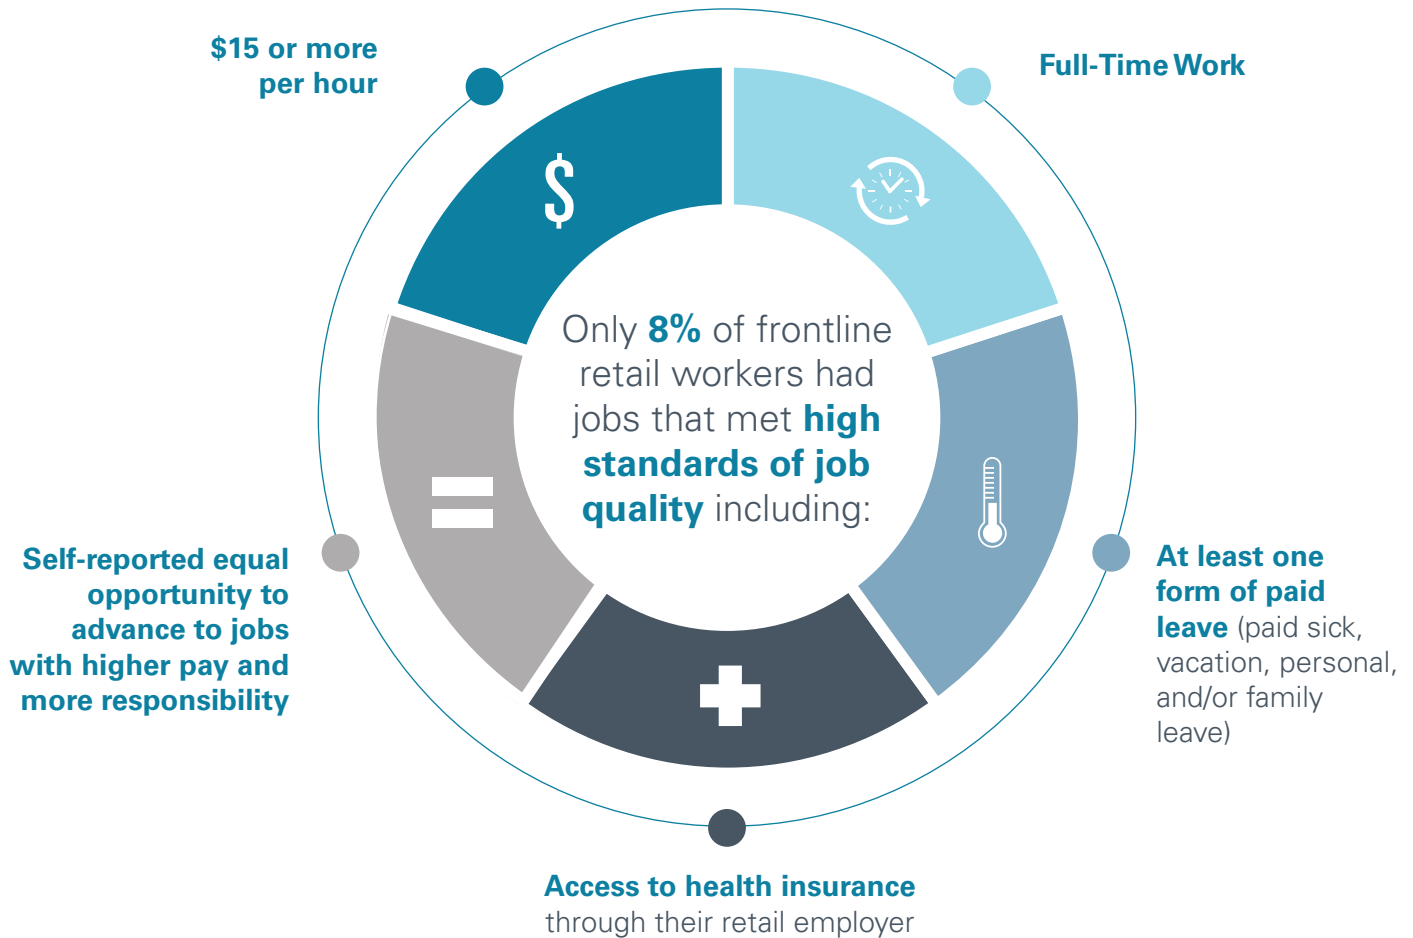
$15 or more per hour

Full-Time Work

$

Only 8% of frontline retail workers had jobs that met high standards of job quality including:

Self-reported equal opportunity to advance to jobs with higher pay and more responsibility

At least one form of paid leave (paid sick, vacation, personal, and/or family leave)

Access to health insurance through their retail employer